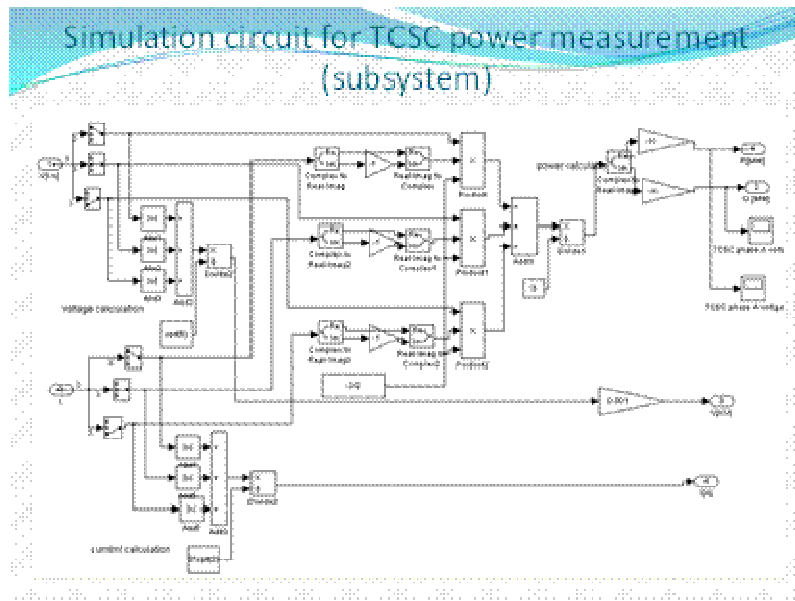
Simulation circuit for TCSC power measurement (subsystem)

Complex to Real-Imag

Real-Imag to Complex

Complex to Real-Imag1

Real-Imag to Complex1

Complex to Real-Imag2

Real-Imag to Complex2

Product

Product1

Product2

Add

Add1

Add2

Add3

Divide

Divide1

Divide2

power calculation

P (pu)

Q (pu)

TCSC phase A volts

TCSC phase A voltage

voltage calculation

current calculation

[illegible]